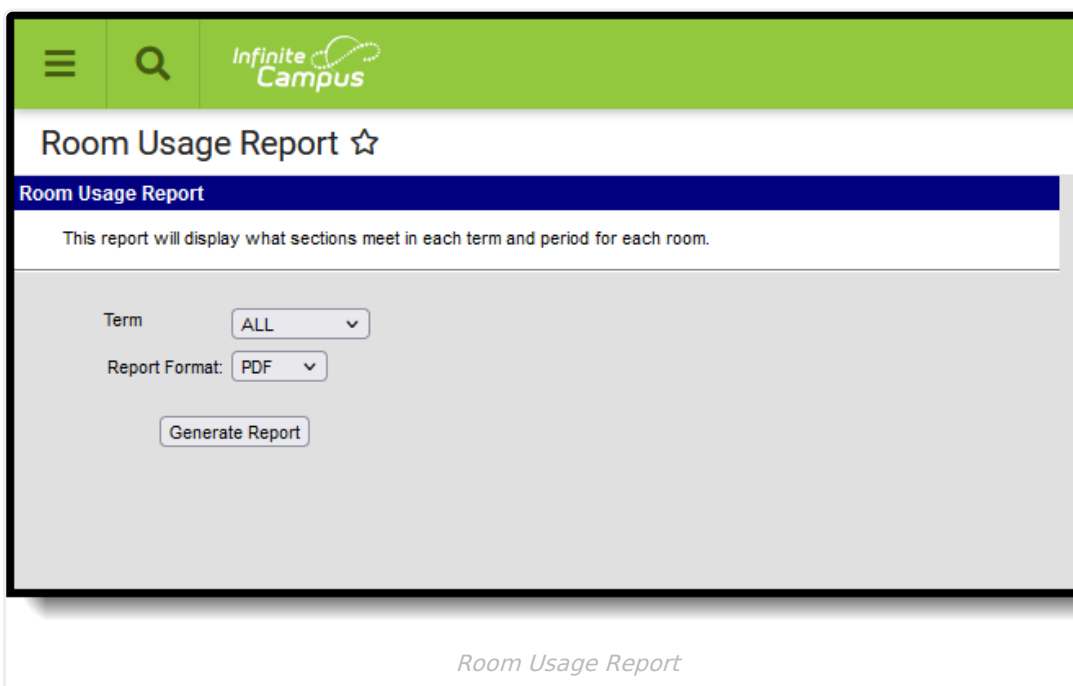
Infinite Campus

Room Usage Report ☆

Room Usage Report

This report will display what sections meet in each term and period for each room.

Term ALL

Report Format: PDF

Generate Report

Room Usage Report